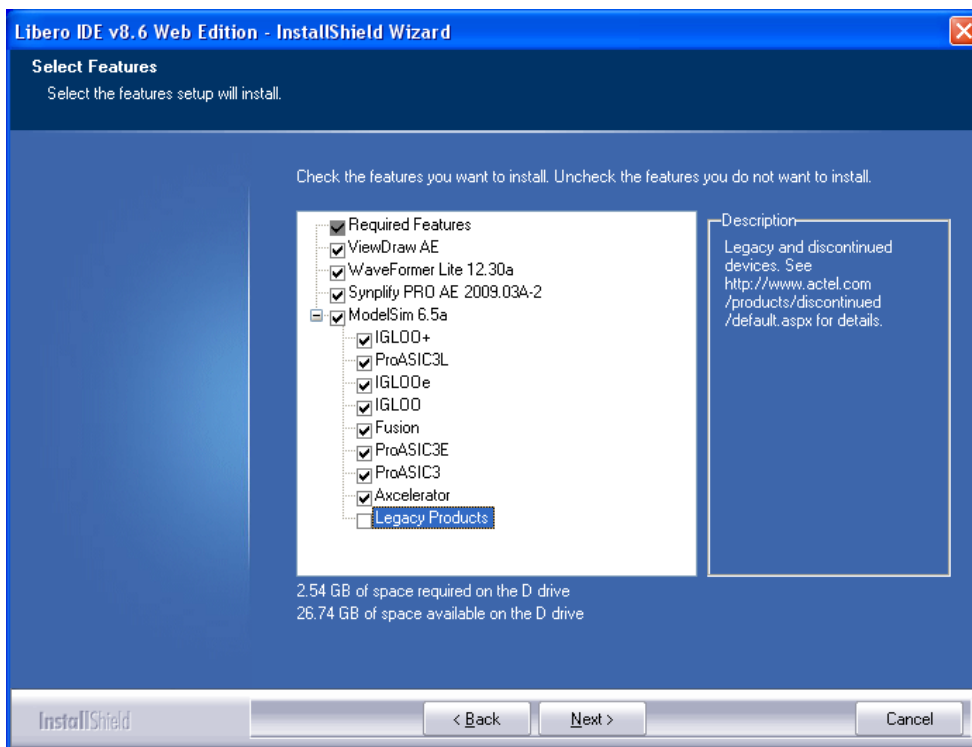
Libero IDE v8.6 Web Edition - InstallShield Wizard

Select Features
Select the features setup will install.

Check the features you want to install. Uncheck the features you do not want to install.

Required Features
ViewDraw AE
WaveFormer Lite 12.30a
Synplify PRO AE 2009.03A-2
ModelSim 6.5a
IGLOO+
ProASIC3L
IGLOOe
IGLOO
Fusion
ProASIC3E
ProASIC3
Axcelerator
Legacy Products

Description
Legacy and discontinued devices. See http://www.actel.com/products/discontinued/default.aspx for details.

2.54 GB of space required on the D drive
26.74 GB of space available on the D drive

InstallShield

< Back
Next >
Cancel